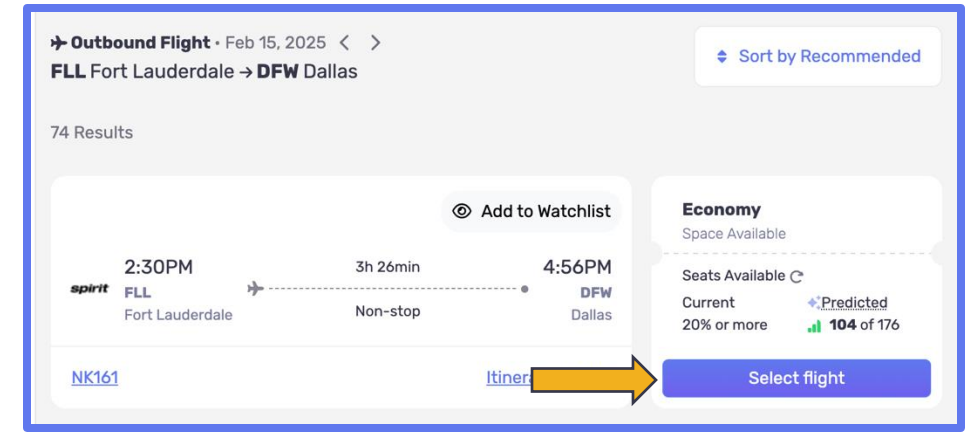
Outbound Flight • Feb 15, 2025 < >
FLL Fort Lauderdale → DFW Dallas

Sort by Recommended

74 Results

Add to Watchlist

spirit

2:30PM
FLL
Fort Lauderdale

3h 26min
Non-stop

4:56PM
DFW
Dallas

NK161

Itinera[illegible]

Economy
Space Available

Seats Available
Current
20% or more

Predicted
104 of 176

Select flight